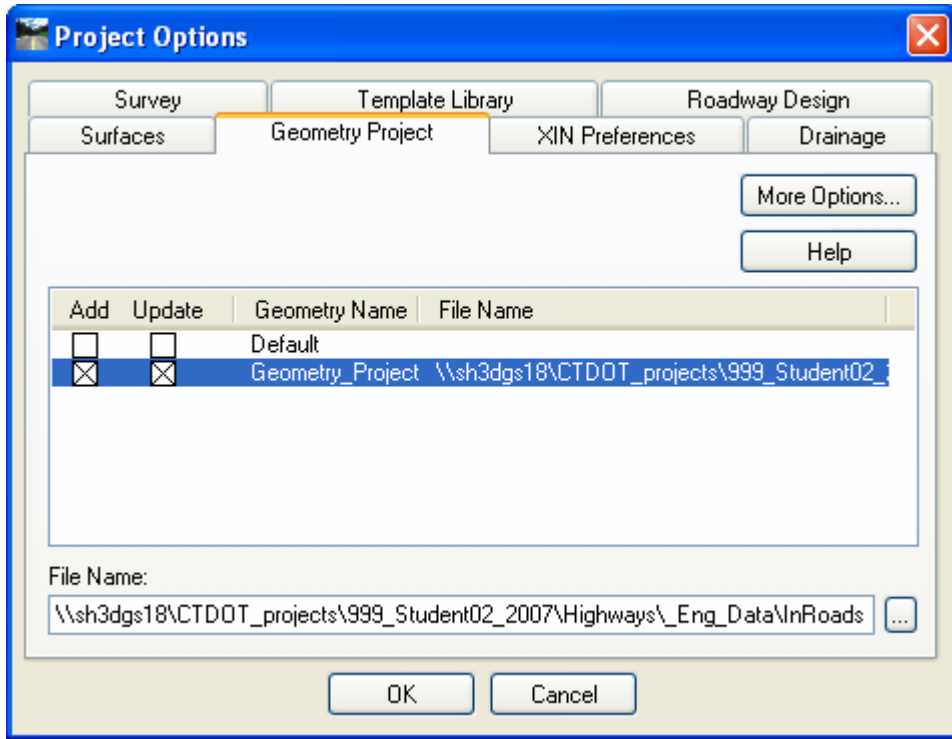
Project Options

Survey
Template Library
Roadway Design
Surfaces
Geometry Project
XIN Preferences
Drainage

More Options...
Help

| Add | Update | Geometry Name | File Name |
|---|---|---|---|
| ☐ | ☐ | Default | |
| ☒ | ☒ | Geometry_Project | \\sh3dgs18\CTDOT_projects\999_Student02_ |

File Name:
\\sh3dgs18\CTDOT_projects\999_Student02_2007\Highways\_Eng_Data\InRoads
...

OK
Cancel